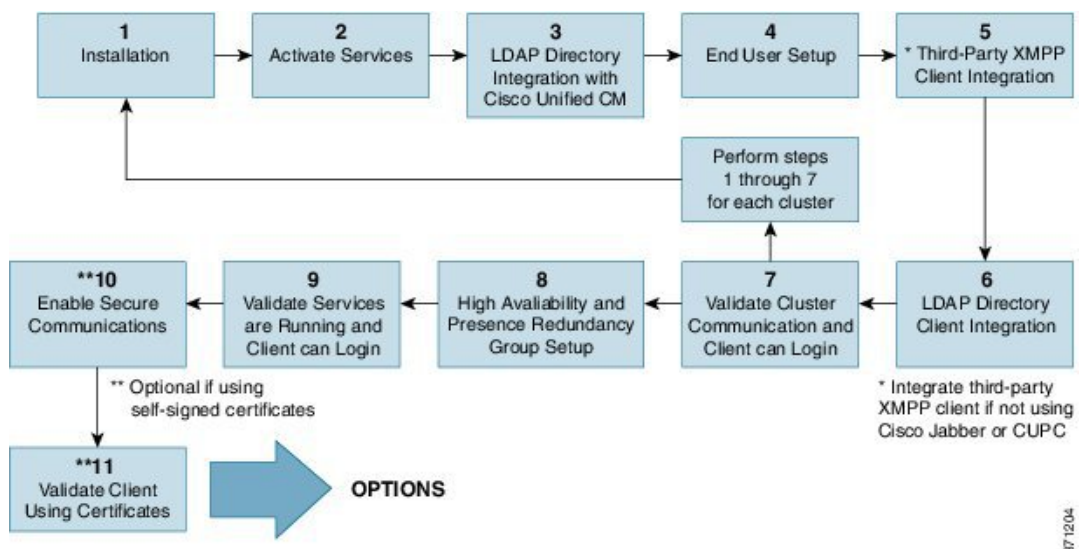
1
Installation

2
Activate Services

3
LDAP Directory Integration with Cisco Unified CM

4
End User Setup

5
* Third-Party XMPP Client Integration

Perform steps 1 through 7 for each cluster

6
LDAP Directory Client Integration

* Integrate third-party XMPP client if not using Cisco Jabber or CUPC

7
Validate Cluster Communication and Client can Login

8
High Avaliability and Presence Redundancy Group Setup

9
Validate Services are Running and Client can Login

**10
Enable Secure Communications

** Optional if using self-signed certificates

**11
Validate Client Using Certificates

OPTIONS

271204